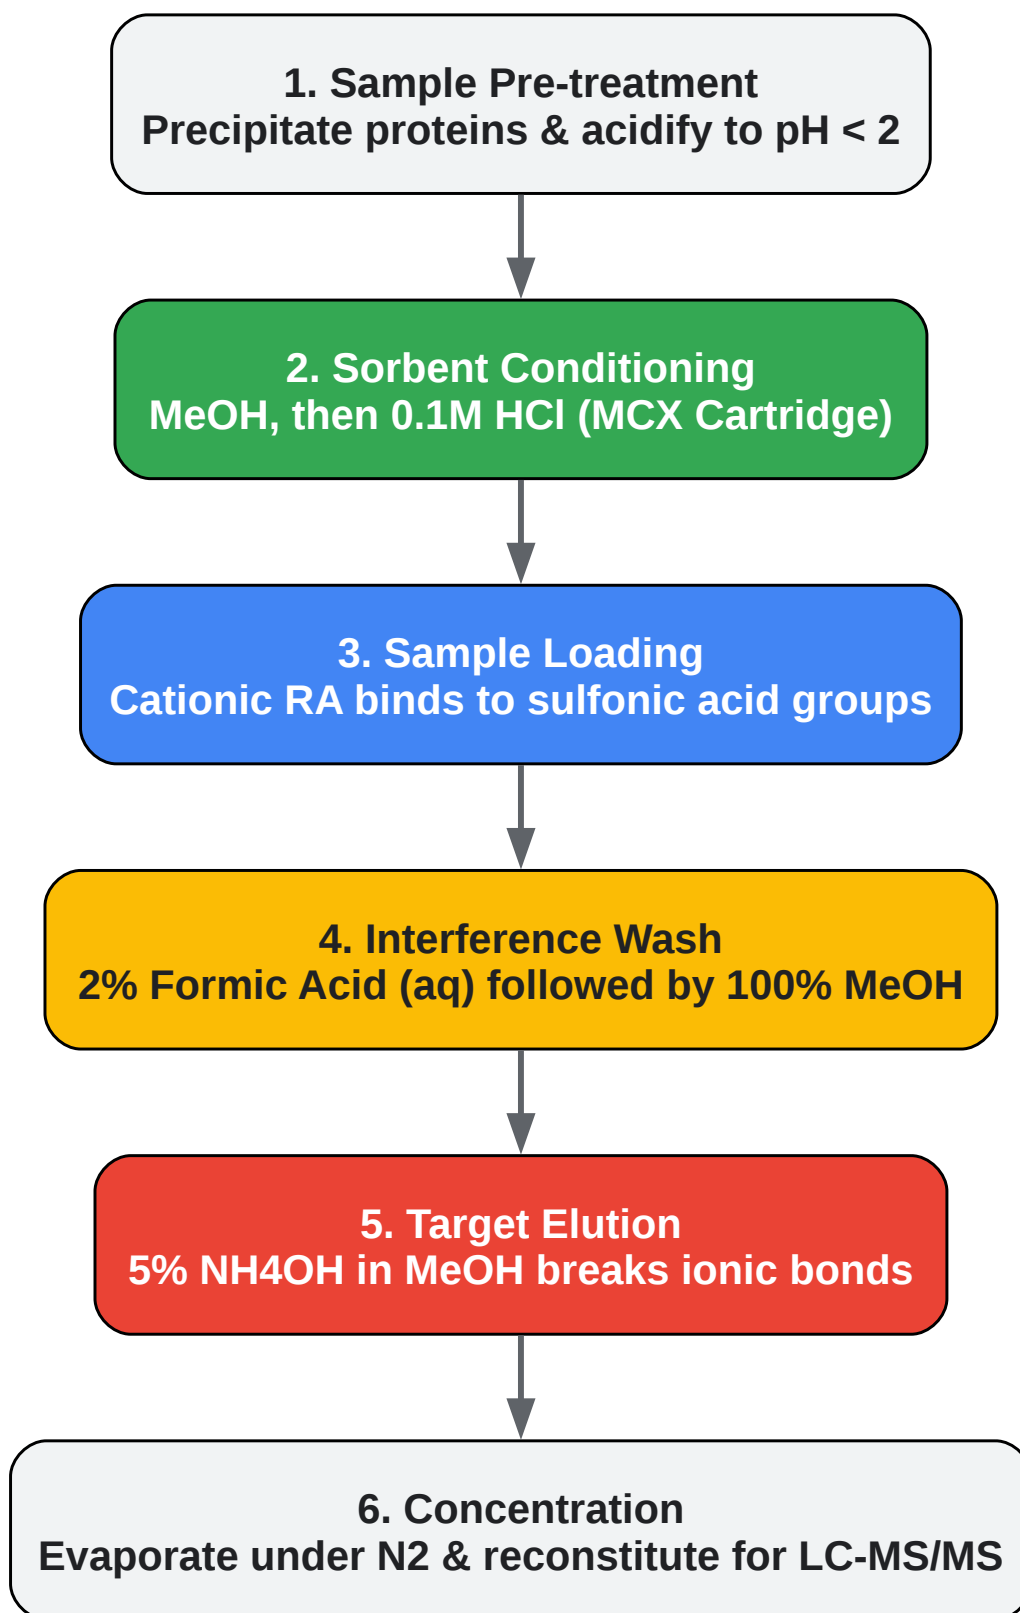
1. Sample Pre-treatment
Precipitate proteins & acidify to pH < 2

2. Sorbent Conditioning
MeOH, then 0.1M HCl (MCX Cartridge)

3. Sample Loading
Cationic RA binds to sulfonic acid groups

4. Interference Wash
2% Formic Acid (aq) followed by 100% MeOH

5. Target Elution
5% NH4OH in MeOH breaks ionic bonds

6. Concentration
Evaporate under N2 & reconstitute for LC-MS/MS